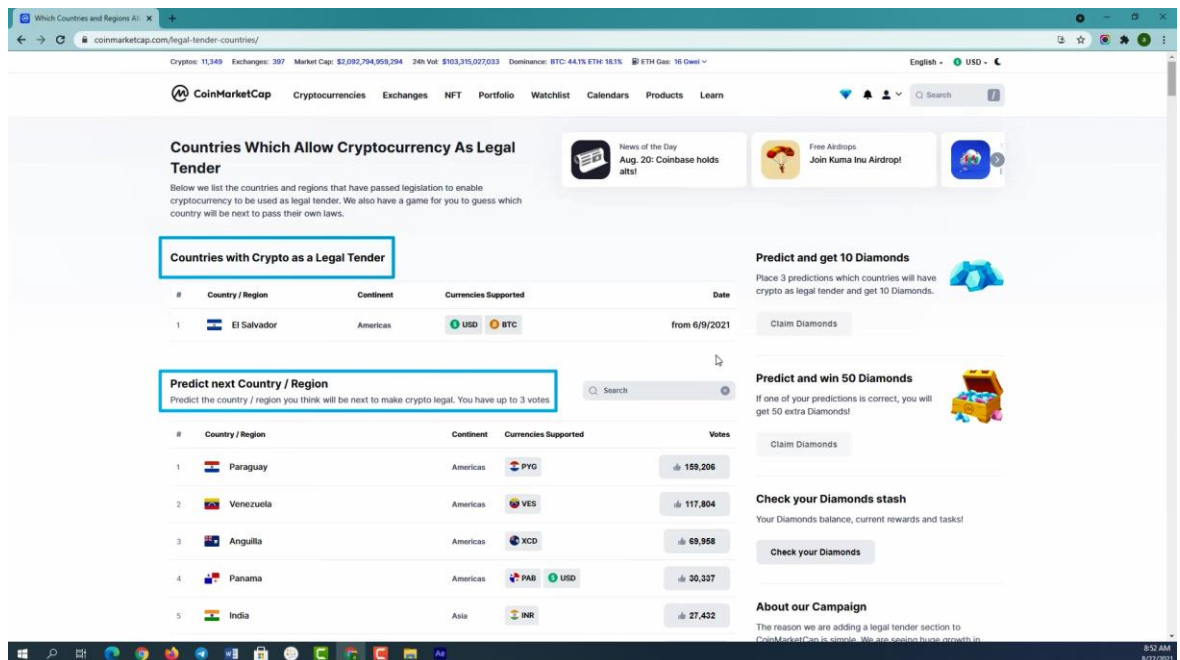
Which Countries and Regions All ×

coinmarketcap.com/legal-tender-countries/

Cryptos: 11,349 Exchanges: 397 Market Cap: $2,092,794,959,294 24h Vol: $103,315,027,033 Dominance: BTC: 44.1% ETH: 18.1% ETH Gas: 16 Gwei

English USD

CoinMarketCap Cryptocurrencies Exchanges NFT Portfolio Watchlist Calendars Products Learn

Search

Countries Which Allow Cryptocurrency As Legal Tender

Below we list the countries and regions that have passed legislation to enable cryptocurrency to be used as legal tender. We also have a game for you to guess which country will be next to pass their own laws.

News of the Day
Aug. 20: Coinbase holds alts!

Free Airdrops
Join Kuma Inu Airdrop!

Countries with Crypto as a Legal Tender

| # | Country / Region | Continent | Currencies Supported | Date |
|---|---|---|---|---|
| 1 | El Salvador | Americas | USD BTC | from 6/9/2021 |

Predict next Country / Region

Predict the country / region you think will be next to make crypto legal. You have up to 3 votes

Search

| # | Country / Region | Continent | Currencies Supported | Votes |
|---|---|---|---|---|
| 1 | Paraguay | Americas | PYG | 159,206 |
| 2 | Venezuela | Americas | VES | 117,804 |
| 3 | Anguilla | Americas | XCD | 69,958 |
| 4 | Panama | Americas | PAB USD | 30,337 |
| 5 | India | Asia | INR | 27,432 |

Predict and get 10 Diamonds

Place 3 predictions which countries will have crypto as legal tender and get 10 Diamonds.

Claim Diamonds

Predict and win 50 Diamonds

If one of your predictions is correct, you will get 50 extra Diamonds!

Claim Diamonds

Check your Diamonds stash

Your Diamonds balance, current rewards and tasks!

Check your Diamonds

About our Campaign

The reason we are adding a legal tender section to CoinMarketCap is simple. We are seeing huge growth in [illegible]

8:52 AM
8/22/2021